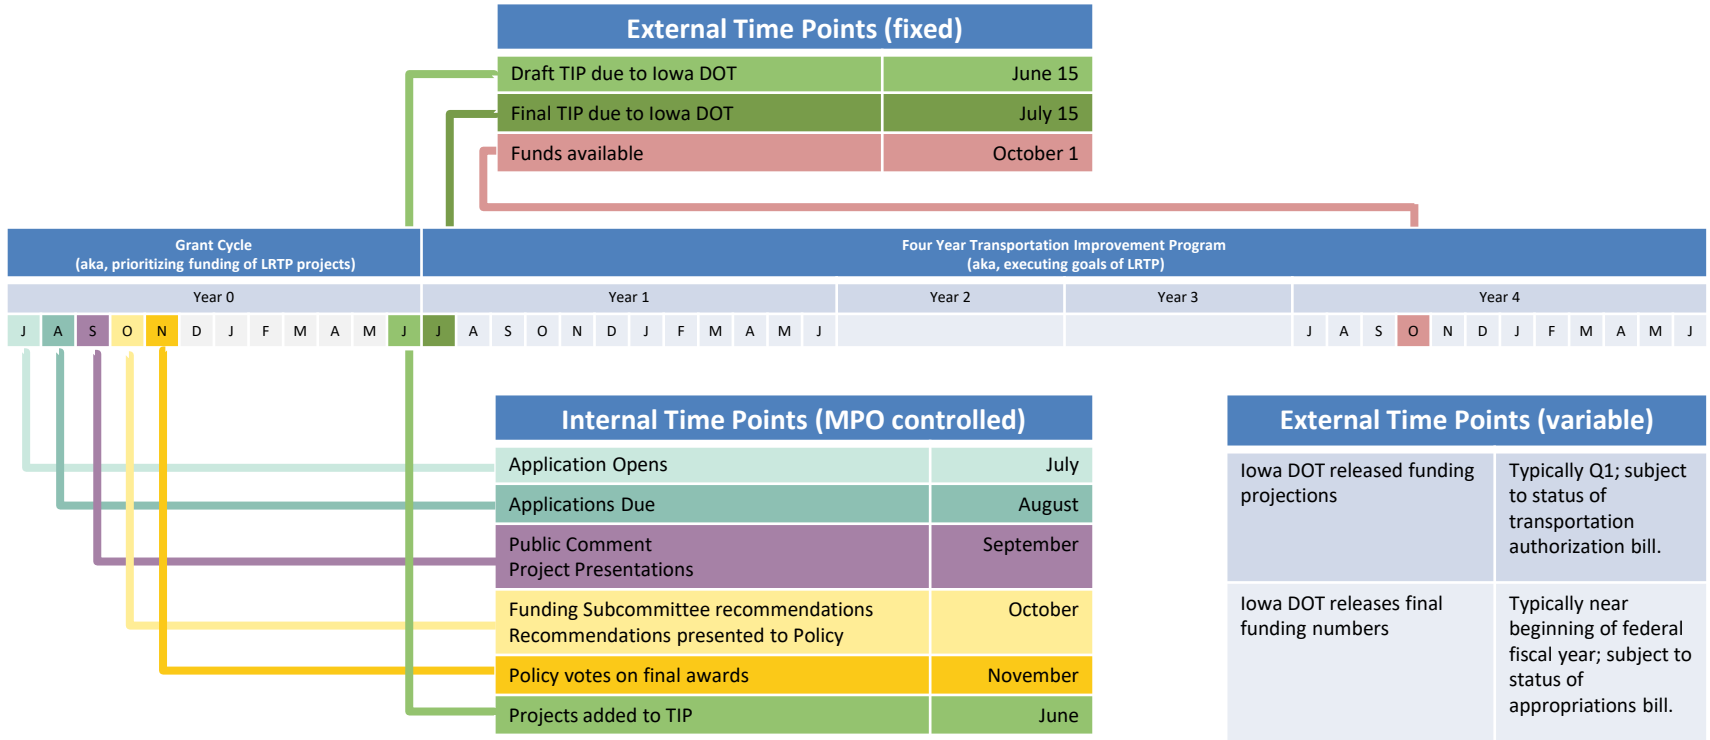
External Time Points (fixed)

| Draft TIP due to Iowa DOT | June 15 |
|---|---|
| Final TIP due to Iowa DOT | July 15 |
| Funds available | October 1 |

Grant Cycle
(aka, prioritizing funding of LRTP projects)

Four Year Transportation Improvement Program
(aka, executing goals of LRTP)

Year 0 | Year 1 | Year 2 | Year 3 | Year 4

J A S O N D J F M A M J | J A S O N D J F M A M J | | | J A S O N D J F M A M J

Internal Time Points (MPO controlled)

| Application Opens | July |
|---|---|
| Applications Due | August |
| Public Comment Project Presentations | September |
| Funding Subcommittee recommendations Recommendations presented to Policy | October |
| Policy votes on final awards | November |
| Projects added to TIP | June |

External Time Points (variable)

| Iowa DOT released funding projections | Typically Q1; subject to status of transportation authorization bill. |
|---|---|
| Iowa DOT releases final funding numbers | Typically near beginning of federal fiscal year; subject to status of appropriations bill. |